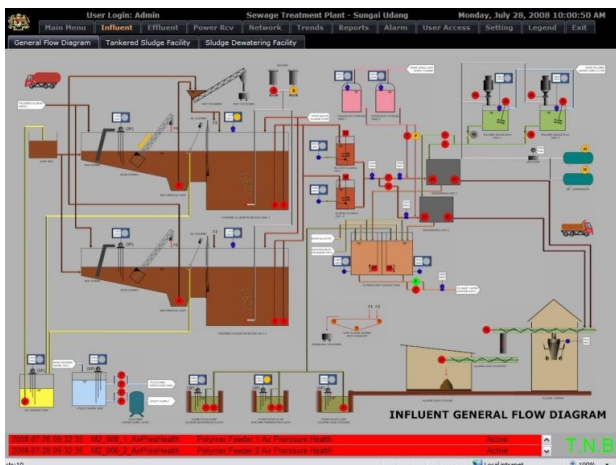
User Login: Admin

Sewage Treatment Plant - Sungai Udang

Monday, July 28, 2008 10:00:50 AM

Main Menu | Influent | Effluent | Power Rcv | Network | Trends | Reports | Alarm | User Access | Setting | Legend | Exit

General Flow Diagram | Tankered Sludge Facility | Sludge Dewatering Facility

INFLUENT GENERAL FLOW DIAGRAM

| | | | |
|---|---|---|---|
| 2008-07-28 09:32:36 | M2_006_1_AirPresHealth | Polymer Feeder 1 Air Pressure Health | Active |
| 2008-07-28 09:32:36 | M2_006_2_AirPresHealth | Polymer Feeder 2 Air Pressure Health | Active |

T.N.B